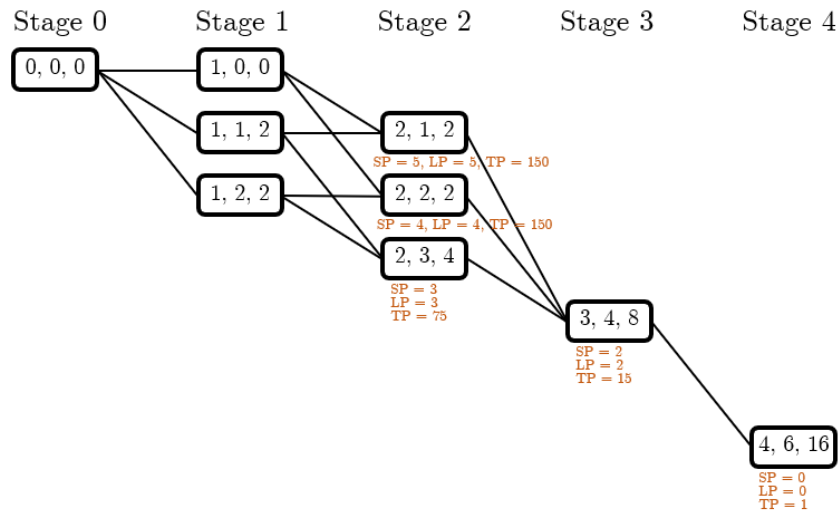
Stage 0
Stage 1
Stage 2
Stage 3
Stage 4

0, 0, 0

1, 0, 0

1, 1, 2

1, 2, 2

2, 1, 2

SP = 5, LP = 5, TP = 150

2, 2, 2

SP = 4, LP = 4, TP = 150

2, 3, 4

SP = 3
LP = 3
TP = 75

3, 4, 8

SP = 2
LP = 2
TP = 15

4, 6, 16

SP = 0
LP = 0
TP = 1